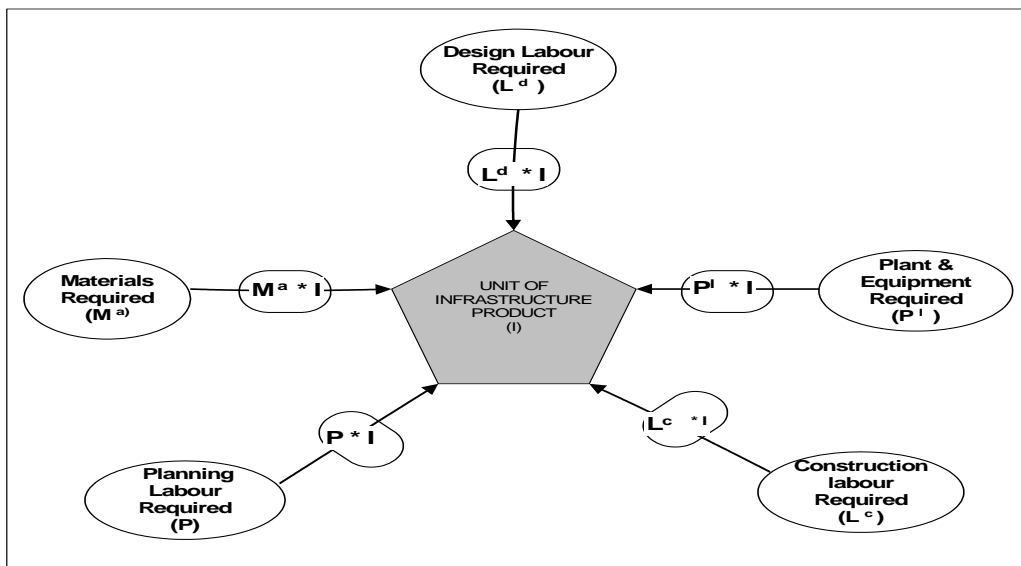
Design Labour Required ($L^d$)

$L^d * I$

Materials Required ($M^a$)

$M^a * I$

UNIT OF INFRASTRUCTURE PRODUCT (I)

$P^l * I$

Plant & Equipment Required ($P^l$)

$P * I$

$L^c * I$

Planning Labour Required (P)

Construction labour Required ($L^c$)